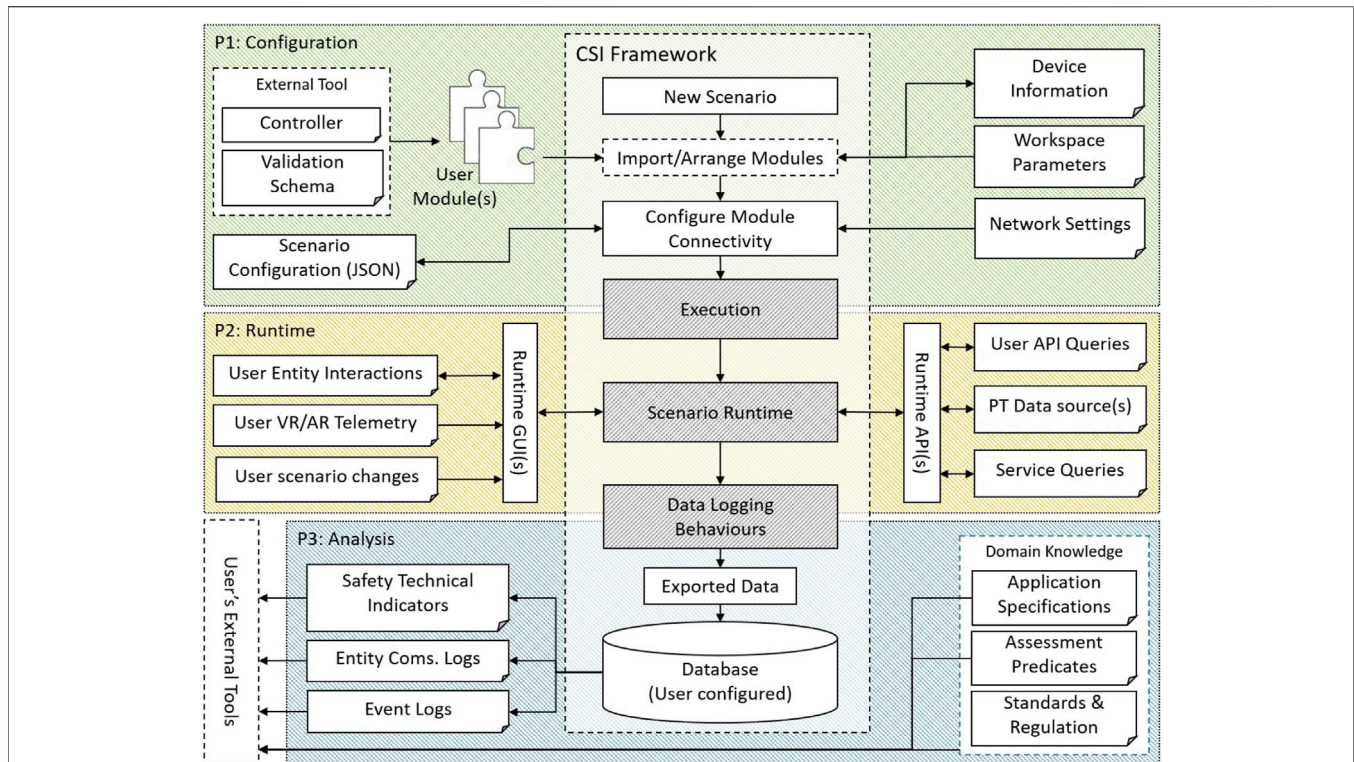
P1: Configuration

External Tool

Controller

Validation Schema

User Module(s)

CSI Framework

New Scenario

Import/Arrange Modules

Configure Module Connectivity

Device Information

Workspace Parameters

Network Settings

Scenario Configuration (JSON)

Execution

P2: Runtime

User Entity Interactions

User VR/AR Telemetry

User scenario changes

Runtime GUI(s)

Scenario Runtime

Runtime API(s)

User API Queries

PT Data source(s)

Service Queries

Data Logging Behaviours

P3: Analysis

User's External Tools

Safety Technical Indicators

Entity Coms. Logs

Event Logs

Exported Data

Database (User configured)

Domain Knowledge

Application Specifications

Assessment Predicates

Standards & Regulation